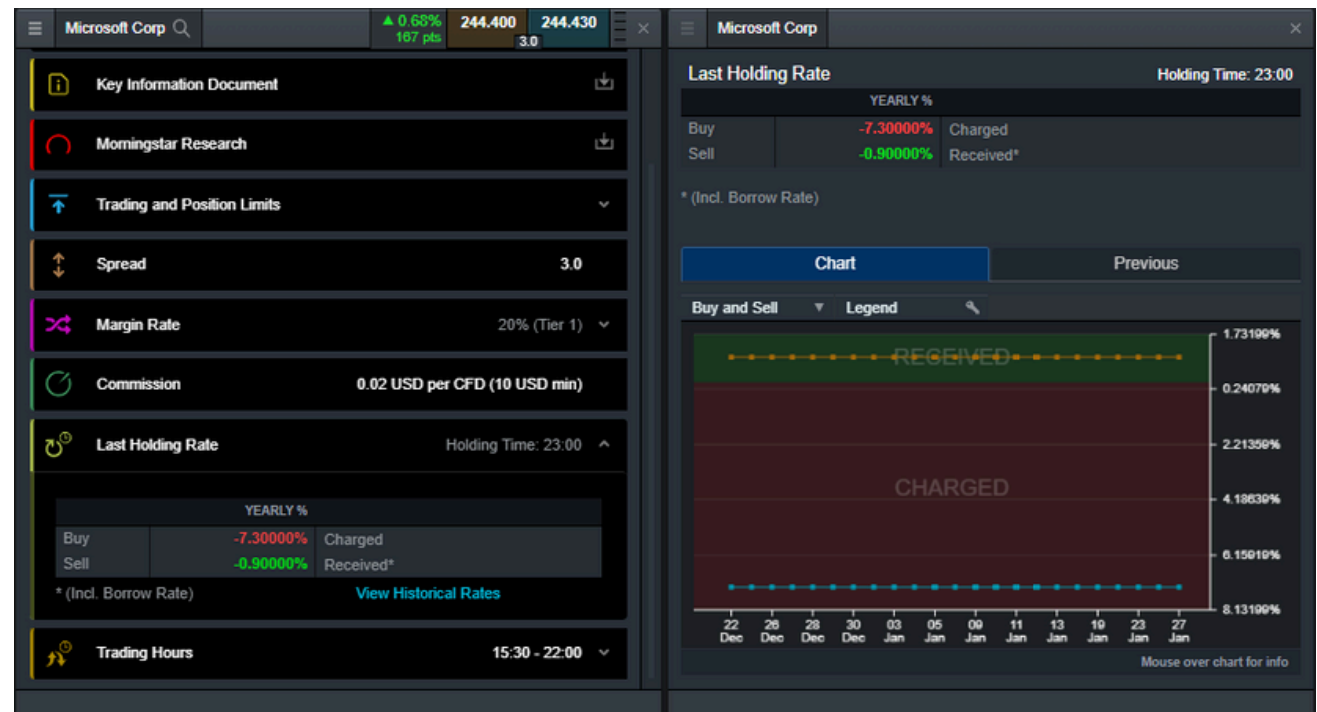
Microsoft Corp

▲ 0.68%
167 pts

244.400

244.430

3.0

Key Information Document

Morningstar Research

Trading and Position Limits

Spread 3.0

Margin Rate 20% (Tier 1)

Commission 0.02 USD per CFD (10 USD min)

Last Holding Rate Holding Time: 23:00

| YEARLY % | | |
|---|---|---|
| Buy | -7.30000% | Charged |
| Sell | -0.90000% | Received* |

* (Incl. Borrow Rate)

View Historical Rates

Trading Hours 15:30 - 22:00

Microsoft Corp

Last Holding Rate

Holding Time: 23:00

| YEARLY % | | |
|---|---|---|
| Buy | -7.30000% | Charged |
| Sell | -0.90000% | Received* |

* (Incl. Borrow Rate)

Chart

Previous

Buy and Sell

Legend

RECEIVED

CHARGED

1.73199%
0.24079%
2.21359%
4.18639%
6.15919%
8.13199%

22 Dec 26 Dec 28 Dec 30 Dec 03 Jan 05 Jan 09 Jan 11 Jan 13 Jan 19 Jan 23 Jan 27 Jan

Mouse over chart for info